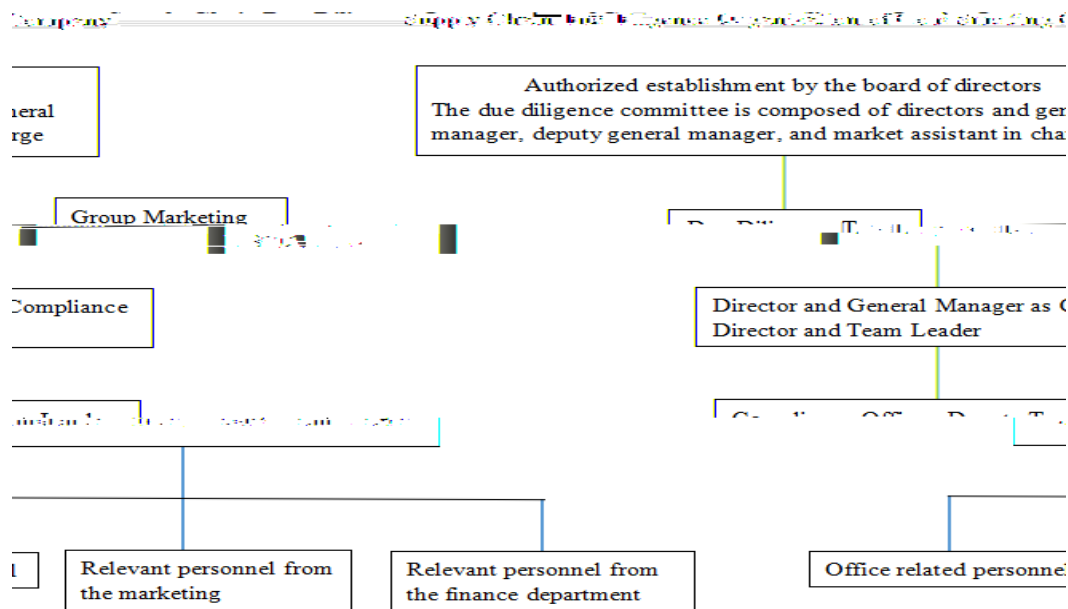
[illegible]

neral
rge

Authorized establishment by the board of directors
The due diligence committee is composed of directors and ger manager, deputy general manager, and market assistant in cha

Group Marketing

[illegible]

Compliance

Director and General Manager as C Director and Team Leader

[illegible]

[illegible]

Relevant personnel from the marketing

Relevant personnel from the finance department

Office related personnel